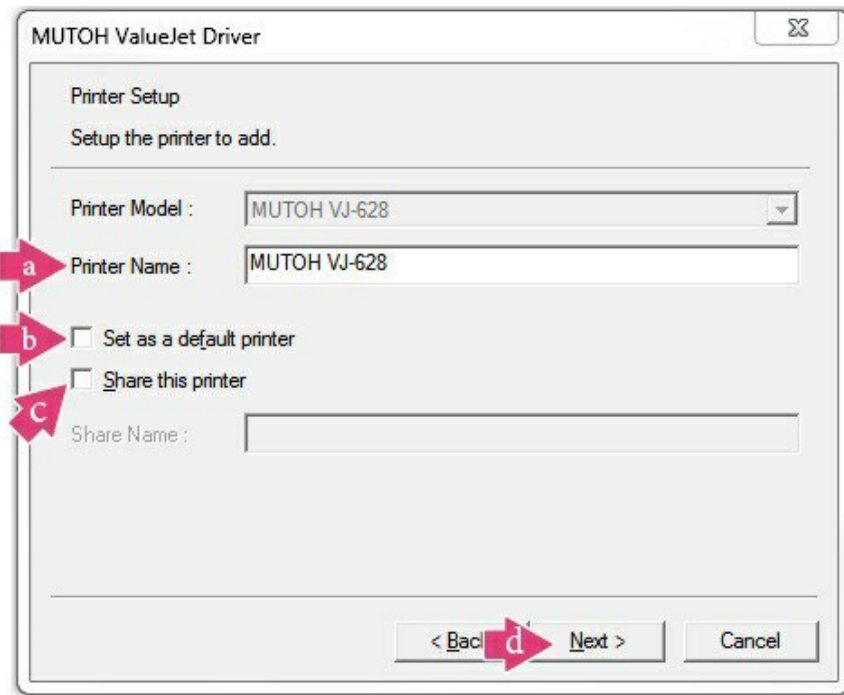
MUTOH ValueJet Driver

Printer Setup

Setup the printer to add.

Printer Model : MUTOH VJ-628

a Printer Name : MUTOH VJ-628

b Set as a default printer

Share this printer

c

Share Name :

< Bac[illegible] d Next > Cancel